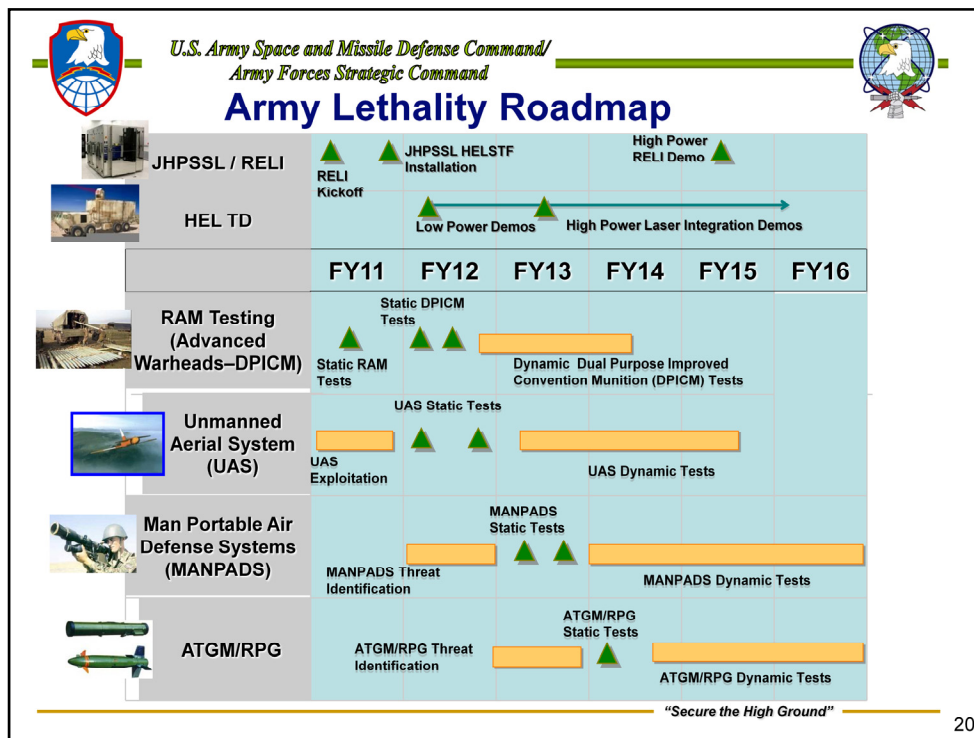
U.S. Army Space and Missile Defense Command/
Army Forces Strategic Command

Army Lethality Roadmap

JHPSSL / RELI

RELI Kickoff

JHPSSL HELSTF Installation

High Power RELI Demo

HEL TD

Low Power Demos

High Power Laser Integration Demos

| FY11 | FY12 | FY13 | FY14 | FY15 | FY16 |
|---|---|---|---|---|---|

RAM Testing (Advanced Warheads–DPICM)

Static DPICM Tests

Static RAM Tests

Dynamic Dual Purpose Improved Convention Munition (DPICM) Tests

Unmanned Aerial System (UAS)

UAS Static Tests

UAS Exploitation

UAS Dynamic Tests

Man Portable Air Defense Systems (MANPADS)

MANPADS Static Tests

MANPADS Threat Identification

MANPADS Dynamic Tests

ATGM/RPG

ATGM/RPG Static Tests

ATGM/RPG Threat Identification

ATGM/RPG Dynamic Tests

"Secure the High Ground"

20